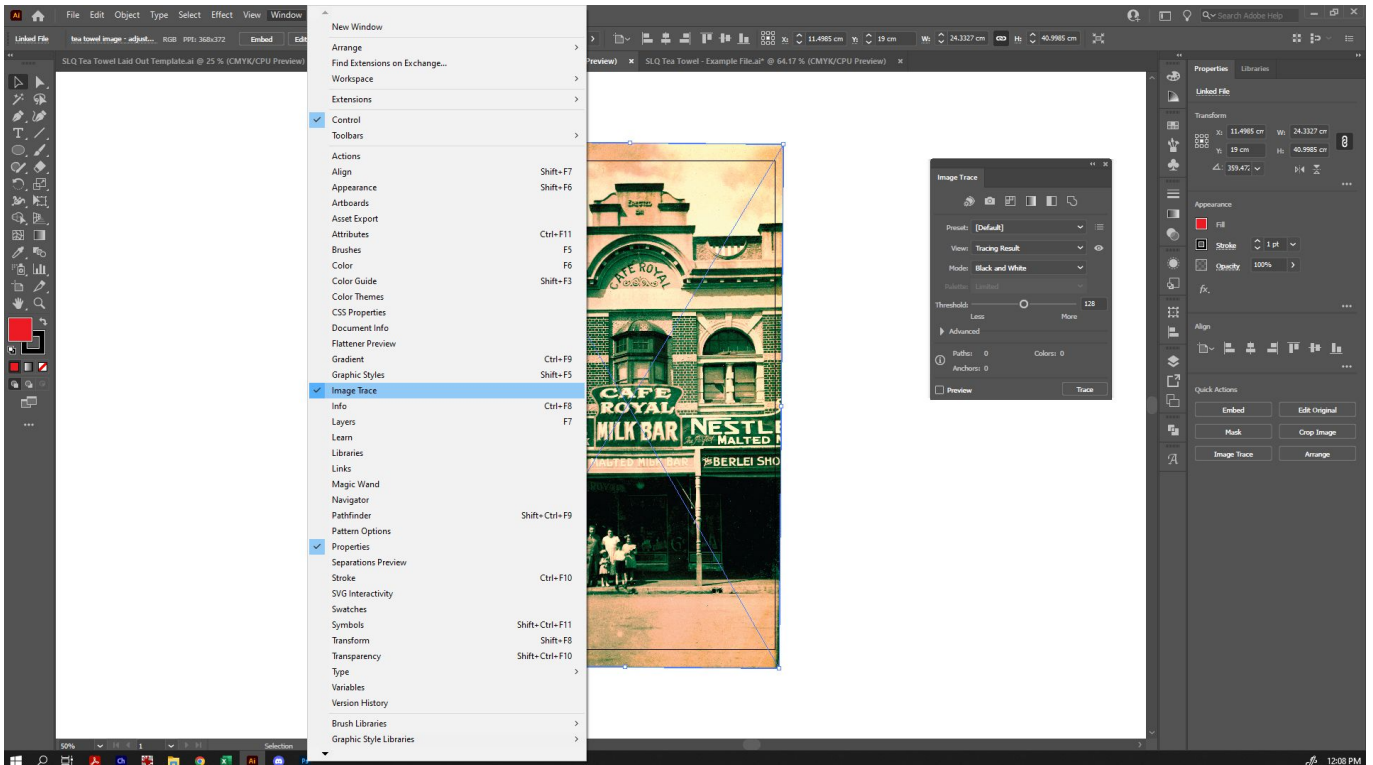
File Edit Object Type Select Effect View Window

Search Adobe Help

Linked File tea towel image - adjust... RGB PPI: 368x372 Embed Edit

X: 11.4985 cm Y: 19 cm W: 24.3327 cm H: 40.9985 cm

SLQ Tea Towel Laid Out Template.ai @ 25 % (CMYK/CPU Preview)

Preview) × SLQ Tea Towel - Example File.ai* @ 64.17 % (CMYK/CPU Preview) ×

New Window
Arrange
Find Extensions on Exchange...
Workspace
Extensions
Control
Toolbars
Actions
Align Shift+F7
Appearance Shift+F6
Artboards
Asset Export
Attributes Ctrl+F11
Brushes F5
Color F6
Color Guide Shift+F3
Color Themes
CSS Properties
Document Info
Flattener Preview
Gradient Ctrl+F9
Graphic Styles Shift+F5
Image Trace
Info Ctrl+F8
Layers F7
Learn
Libraries
Links
Magic Wand
Navigator
Pathfinder Shift+Ctrl+F9
Pattern Options
Properties
Separations Preview
Stroke Ctrl+F10
SVG Interactivity
Swatches
Symbols Shift+Ctrl+F11
Transform Shift+F8
Transparency Shift+Ctrl+F10
Type
Variables
Version History
Brush Libraries
Graphic Style Libraries

CAFE ROYAL
CAFE ROYAL
MILK BAR
NESTLE
MALTED M
MALTED MILK BAR
BERLEI SHO

Image Trace
Preset: [Default]
View: Tracing Result
Mode: Black and White
Palette: Limited
Threshold: 128
Less More
Advanced
Paths: 0 Colors: 0
Anchors: 0
Preview Trace

Properties Libraries
Linked File
Transform
X: 11.4985 cm W: 24.3327 cm
Y: 19 cm H: 40.9985 cm
359.47
Appearance
Fill
Stroke 1 pt
Opacity 100%
fx.
Align
Quick Actions
Embed Edit Original
Mask Crop Image
Image Trace Arrange

50% 1 Selection

12:08 PM